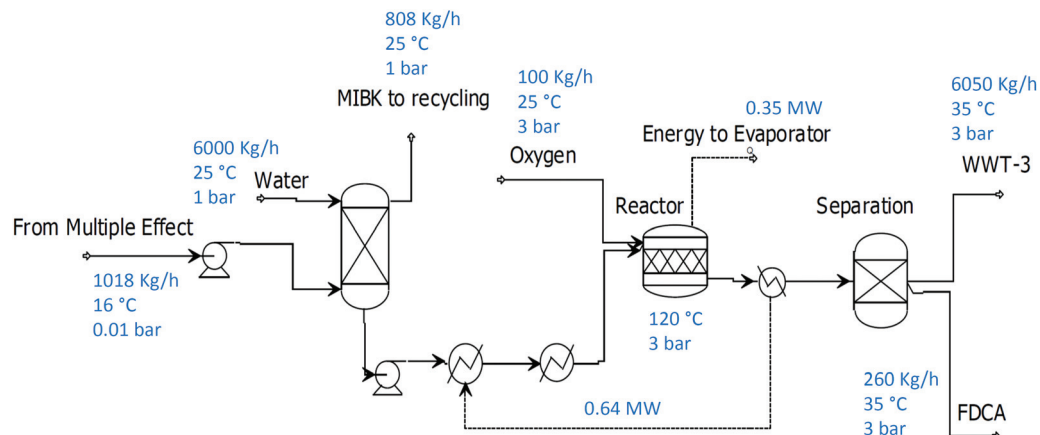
808 Kg/h
25 °C
1 bar

MIBK to recycling

100 Kg/h
25 °C
3 bar

0.35 MW

Energy to Evaporator

6050 Kg/h
35 °C
3 bar

WWT-3

6000 Kg/h
25 °C
1 bar

Water

Oxygen

Reactor

Separation

From Multiple Effect

1018 Kg/h
16 °C
0.01 bar

120 °C
3 bar

260 Kg/h
35 °C
3 bar

FDCA

0.64 MW